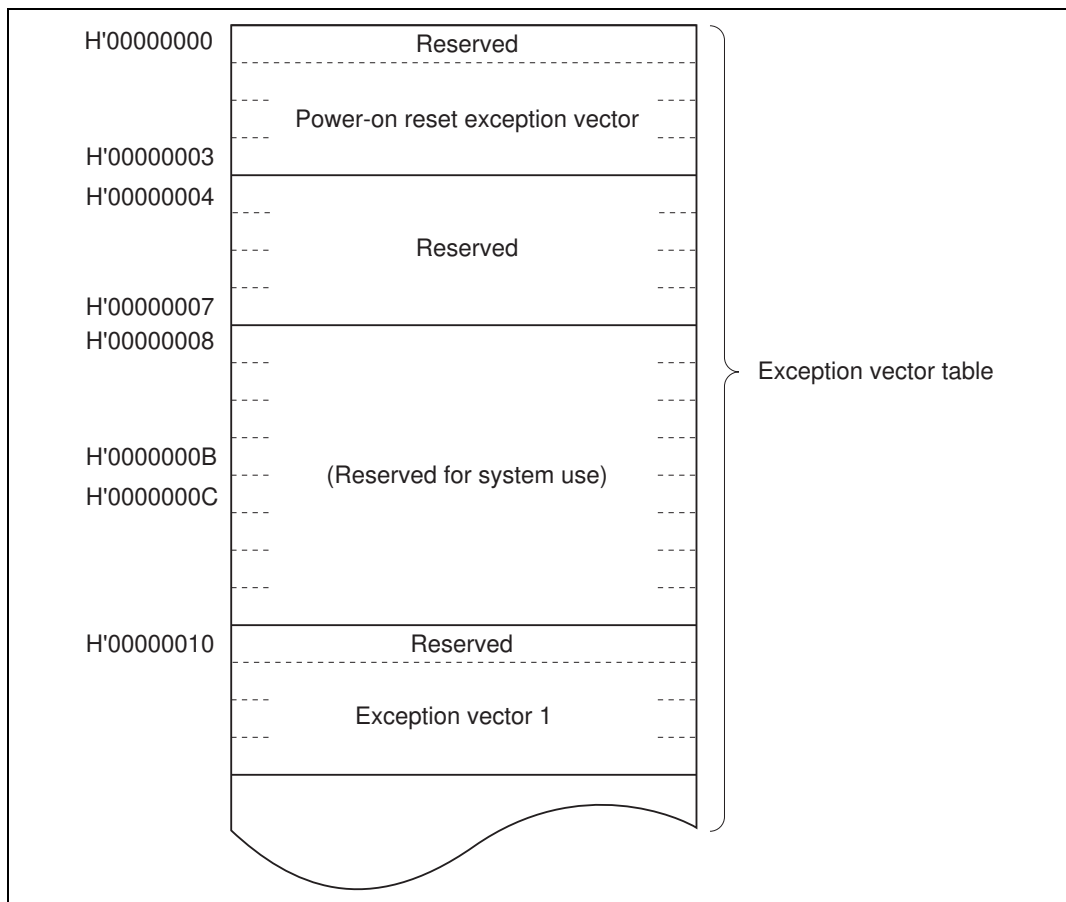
H'00000000
Reserved
Power-on reset exception vector
H'00000003
H'00000004
Reserved
H'00000007
H'00000008
H'0000000B
(Reserved for system use)
H'0000000C
H'00000010
Reserved
Exception vector 1
Exception vector table